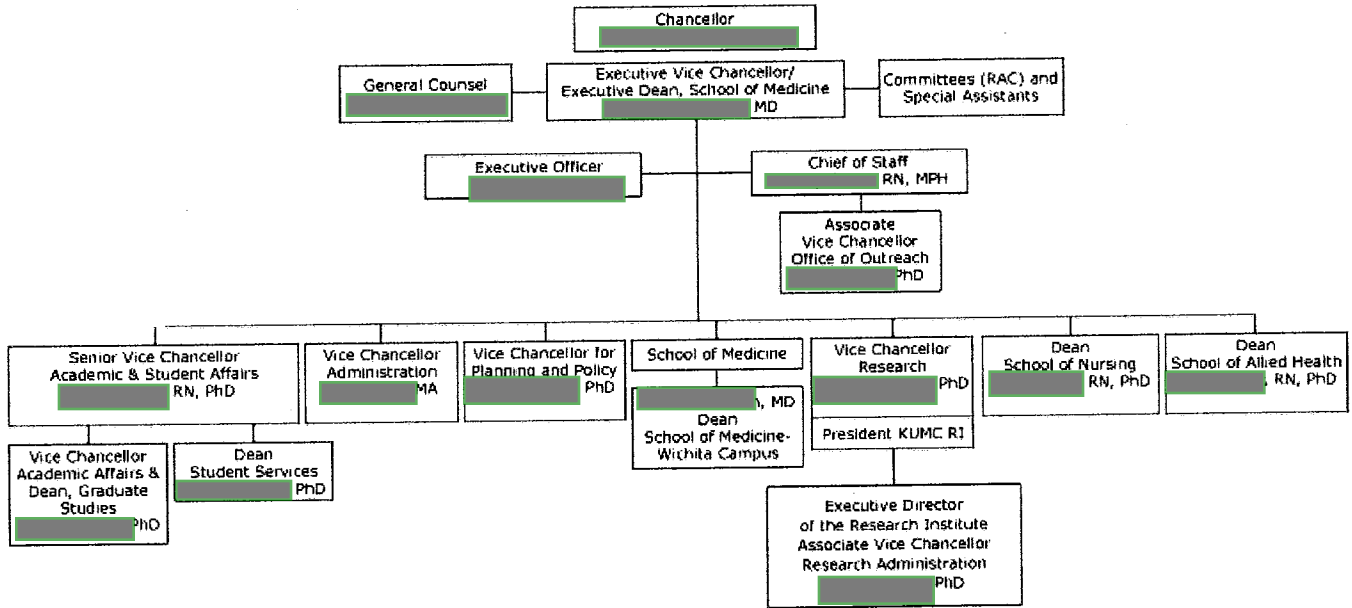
Chancellor
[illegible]

General Counsel
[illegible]

Executive Vice Chancellor/ Executive Dean, School of Medicine
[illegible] MD

Committees (RAC) and Special Assistants

Executive Officer
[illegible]

Chief of Staff
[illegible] RN, MPH

Associate Vice Chancellor Office of Outreach
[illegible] PhD

Senior Vice Chancellor Academic & Student Affairs
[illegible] RN, PhD

Vice Chancellor Administration
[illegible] MA

Vice Chancellor for Planning and Policy
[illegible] PhD

School of Medicine
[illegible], MD
Dean School of Medicine-Wichita Campus

Vice Chancellor Research
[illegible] PhD
President KUMC RI

Dean School of Nursing
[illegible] RN, PhD

Dean School of Allied Health
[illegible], RN, PhD

Vice Chancellor Academic Affairs & Dean, Graduate Studies
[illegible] PhD

Dean Student Services
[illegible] PhD

Executive Director of the Research Institute Associate Vice Chancellor Research Administration
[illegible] PhD